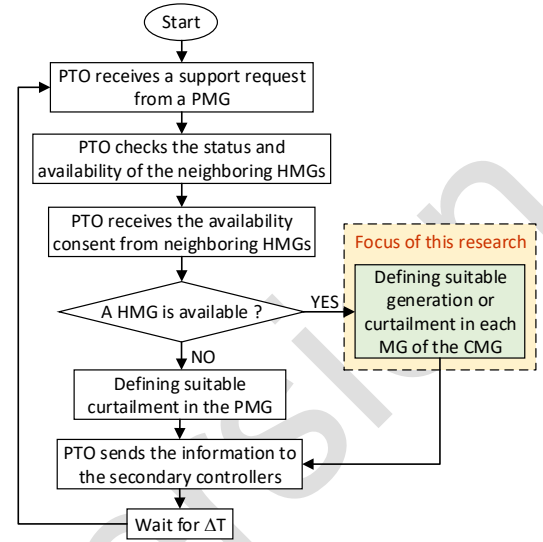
Start

PTO receives a support request from a PMG

PTO checks the status and availability of the neighboring HMGs

PTO receives the availability consent from neighboring HMGs

A HMG is available ?

YES

NO

Focus of this research

Defining suitable generation or curtailment in each MG of the CMG

Defining suitable curtailment in the PMG

PTO sends the information to the secondary controllers

Wait for $\Delta T$